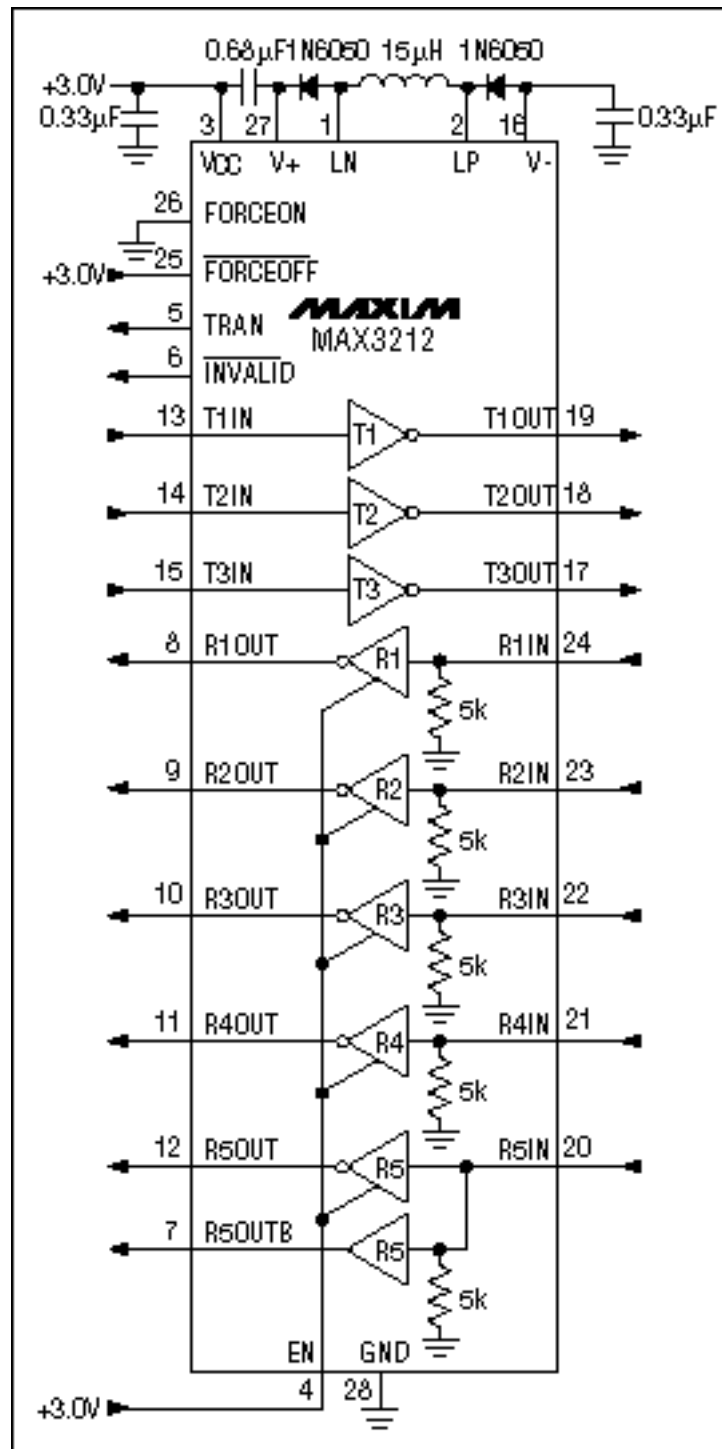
0.68µF 1N6050 15µH 1N6050
+3.0V
0.33µF
0.33µF
3 27 1 2 16
VCC V+ LN LP V-
26 FORCEON
25 $\overline{FORCEOFF}$
+3.0V
5 TRAN
MAXIM
MAX3212
6 $\overline{INVALID}$
13 T1IN T1 T1OUT 19
14 T2IN T2 T2OUT 18
15 T3IN T3 T3OUT 17
8 R1OUT R1 R1IN 24
5k
9 R2OUT R2 R2IN 23
5k
10 R3OUT R3 R3IN 22
5k
11 R4OUT R4 R4IN 21
5k
12 R5OUT R5 R5IN 20
7 R5OUTB R5
5k
EN GND
+3.0V 4 28